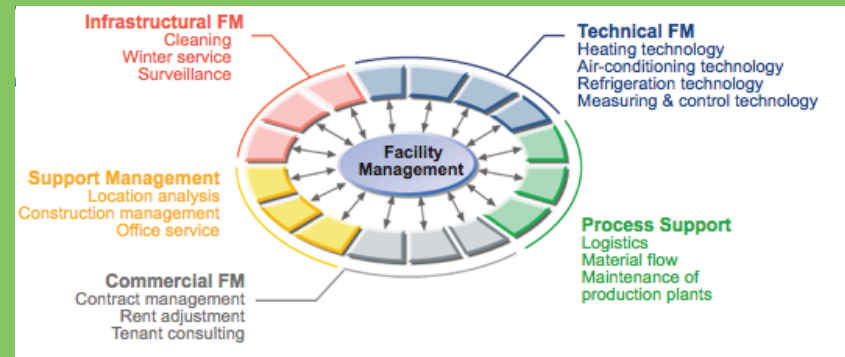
Infrastructural FM
Cleaning
Winter service
Surveillance

Technical FM
Heating technology
Air-conditioning technology
Refrigeration technology
Measuring & control technology

Facility Management

Support Management
Location analysis
Construction management
Office service

Process Support
Logistics
Material flow
Maintenance of production plants

Commercial FM
Contract management
Rent adjustment
Tenant consulting